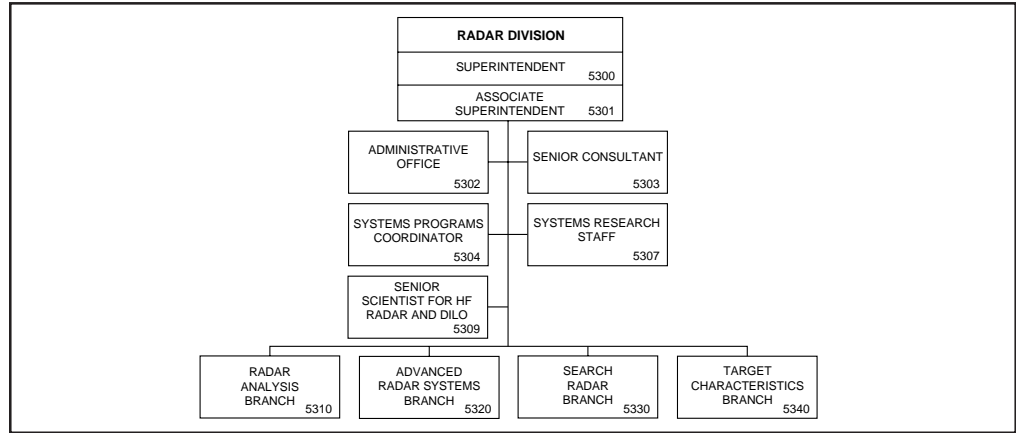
RADAR DIVISION

SUPERINTENDENT 5300

ASSOCIATE SUPERINTENDENT 5301

ADMINISTRATIVE OFFICE 5302

SENIOR CONSULTANT 5303

SYSTEMS PROGRAMS COORDINATOR 5304

SYSTEMS RESEARCH STAFF 5307

SENIOR SCIENTIST FOR HF RADAR AND DILO 5309

RADAR ANALYSIS BRANCH 5310

ADVANCED RADAR SYSTEMS BRANCH 5320

SEARCH RADAR BRANCH 5330

TARGET CHARACTERISTICS BRANCH 5340